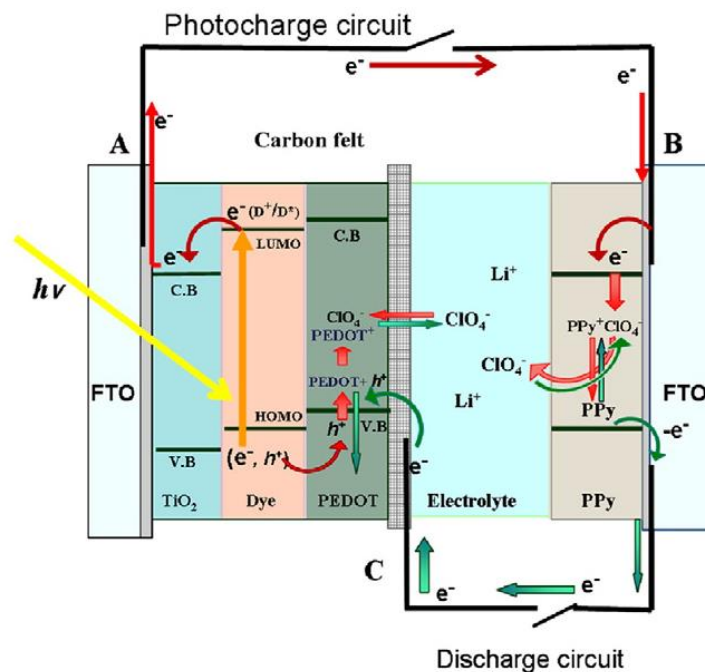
Photocharge circuit

$e^-$

$e^-$

$e^-$

A

Carbon felt

B

$hv$

$e^-$

$e^-$ ($D^+/D^*$)

LUMO

C.B

$e^-$

C.B

Li$^+$

$ClO_4^-$

PEDOT$^+$

$ClO_4^-$

PPy$^+ClO_4^-$

$ClO_4^-$

FTO

PEDOT+ $h^+$

Li$^+$

FTO

HOMO

$h^+$

V.B

PPy

$-e^-$

V.B

($e^-$, $h^+$)

$e^-$

TiO$_2$

Dye

PEDOT

Electrolyte

PPy

C

$e^-$

$e^-$

Discharge circuit